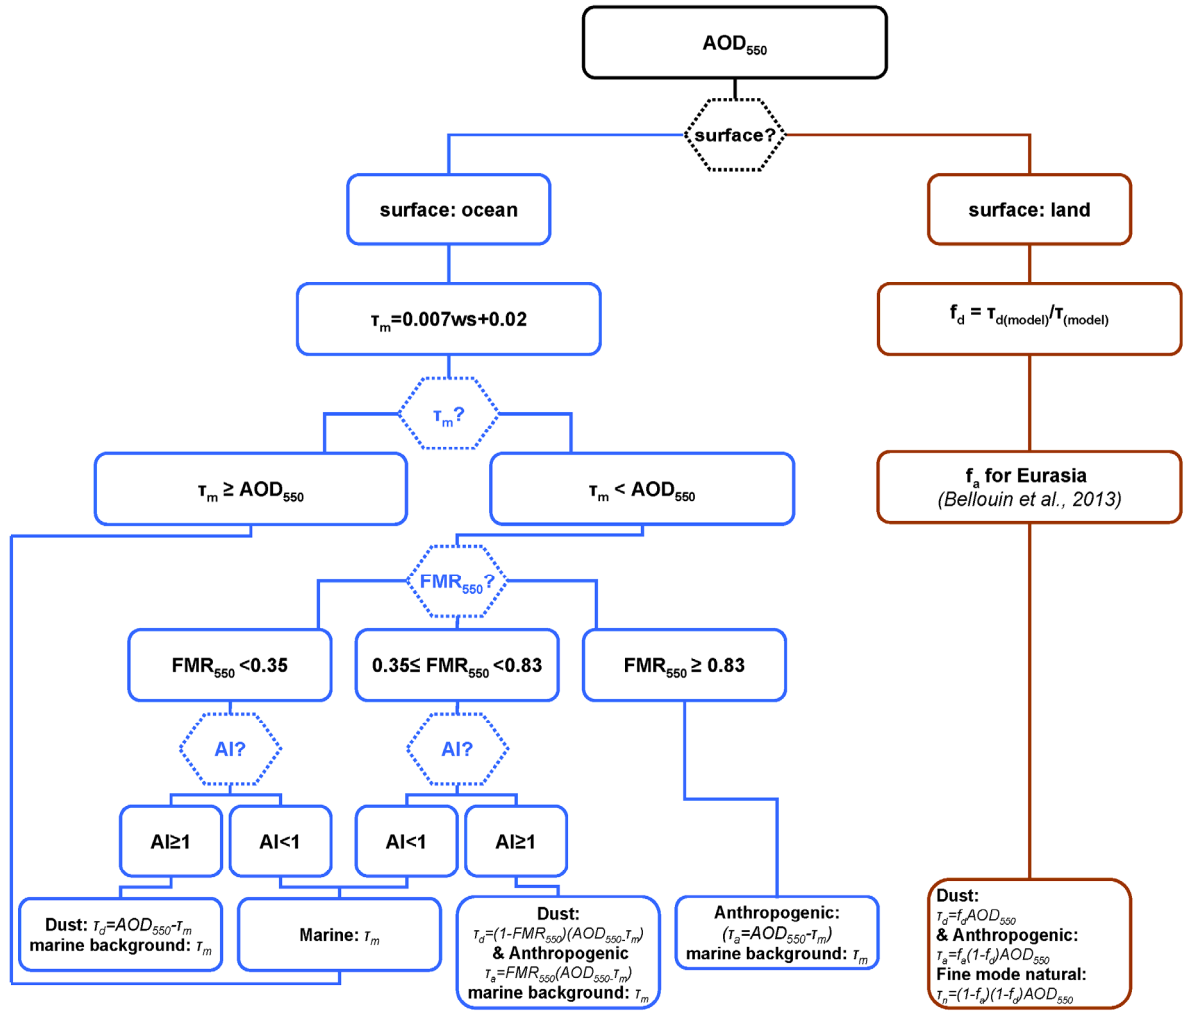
$AOD_{550}$

surface?

surface: ocean

surface: land

$\tau_m$=0.007ws+0.02

$f_d = \tau_{d(model)}/\tau_{(model)}$

$\tau_m$?

$\tau_m \geq AOD_{550}$

$\tau_m < AOD_{550}$

$f_a$ for Eurasia
(Bellouin et al., 2013)

$FMR_{550}$?

$FMR_{550}$ <0.35

0.35≤ $FMR_{550}$ <0.83

$FMR_{550} \geq 0.83$

AI?

AI?

AI≥1

AI<1

AI<1

AI≥1

Dust: $\tau_d$=$AOD_{550}$-$\tau_m$
marine background: $\tau_m$

Marine: $\tau_m$

Dust:
$\tau_d$=(1-$FMR_{550}$)($AOD_{550}$-$\tau_m$)
& Anthropogenic
$\tau_a$=$FMR_{550}$($AOD_{550}$-$\tau_m$)
marine background: $\tau_m$

Anthropogenic:
($\tau_a$=$AOD_{550}$-$\tau_m$)
marine background: $\tau_m$

Dust:
$\tau_d$=$f_d$$AOD_{550}$
& Anthropogenic:
$\tau_a$=$f_a$(1-$f_d$)$AOD_{550}$
Fine mode natural:
$\tau_n$=(1-$f_a$)(1-$f_d$)$AOD_{550}$